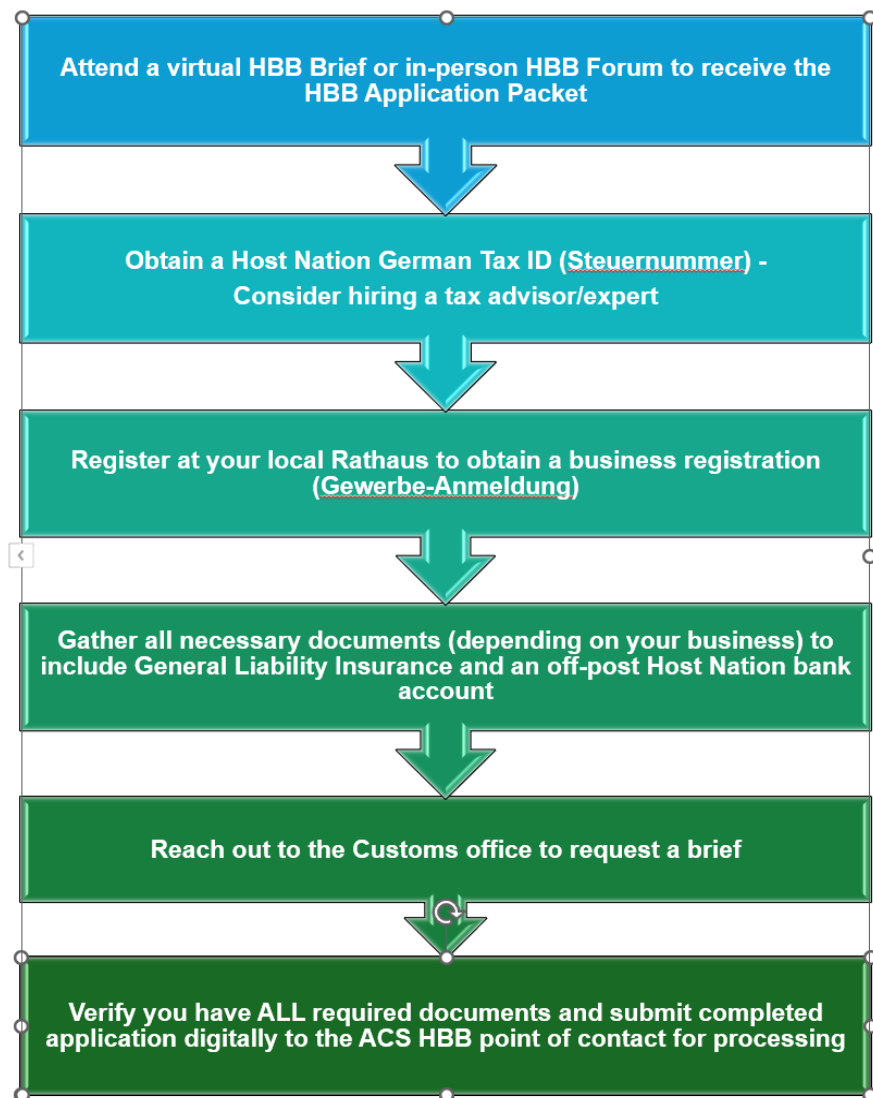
Attend a virtual HBB Brief or in-person HBB Forum to receive the HBB Application Packet

Obtain a Host Nation German Tax ID (Steuernummer) - Consider hiring a tax advisor/expert

Register at your local Rathaus to obtain a business registration (Gewerbe-Anmeldung)

Gather all necessary documents (depending on your business) to include General Liability Insurance and an off-post Host Nation bank account

Reach out to the Customs office to request a brief

Verify you have ALL required documents and submit completed application digitally to the ACS HBB point of contact for processing